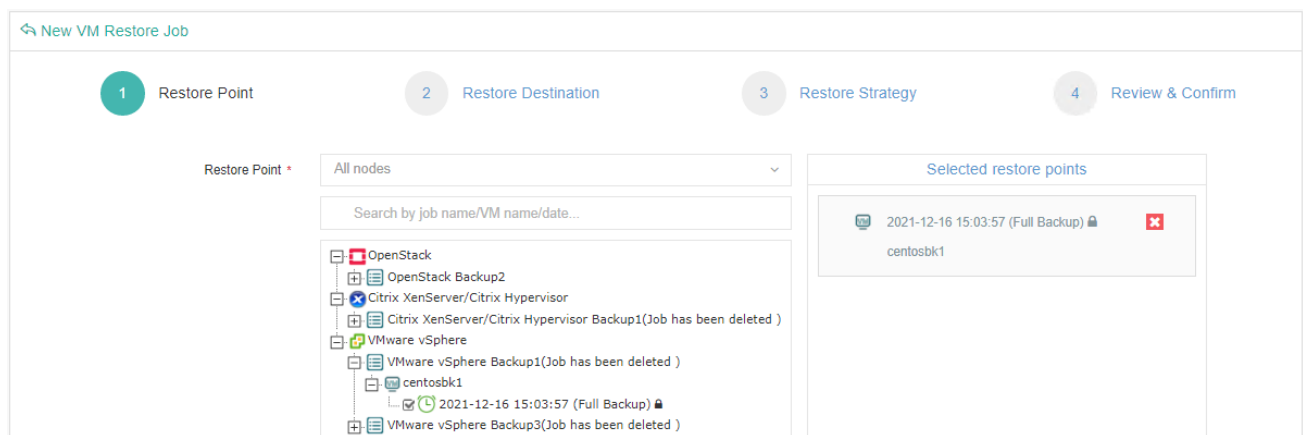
New VM Restore Job

1 Restore Point
2 Restore Destination
3 Restore Strategy
4 Review & Confirm

Restore Point *
All nodes
Search by job name/VM name/date...

OpenStack
OpenStack Backup2
Citrix XenServer/Citrix Hypervisor
Citrix XenServer/Citrix Hypervisor Backup1(Job has been deleted )
VMware vSphere
VMware vSphere Backup1(Job has been deleted )
centosbk1
2021-12-16 15:03:57 (Full Backup)
VMware vSphere Backup3(Job has been deleted )

Selected restore points
2021-12-16 15:03:57 (Full Backup)
centosbk1